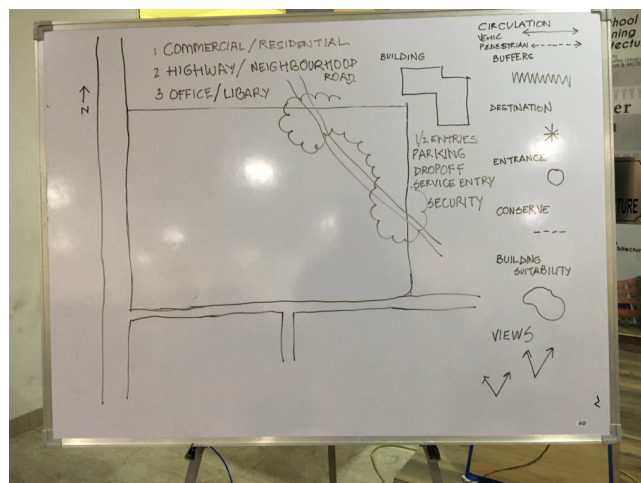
1 COMMERCIAL / RESIDENTIAL
2 HIGHWAY / NEIGHBOURHOOD ROAD.
3 OFFICE / LIBARY

N

BUILDING

1/2 ENTRIES
PARKING
DROPOFF
SERVICE ENTRY
SECURITY

CIRCULATION
VEHIC
PEDESTRIAN
BUFFERS

DESTINATION

ENTRANCE

CONSERVE

BUILDING SUITABILITY

VIEWS

hool
ning
itecture

er

TURE

2